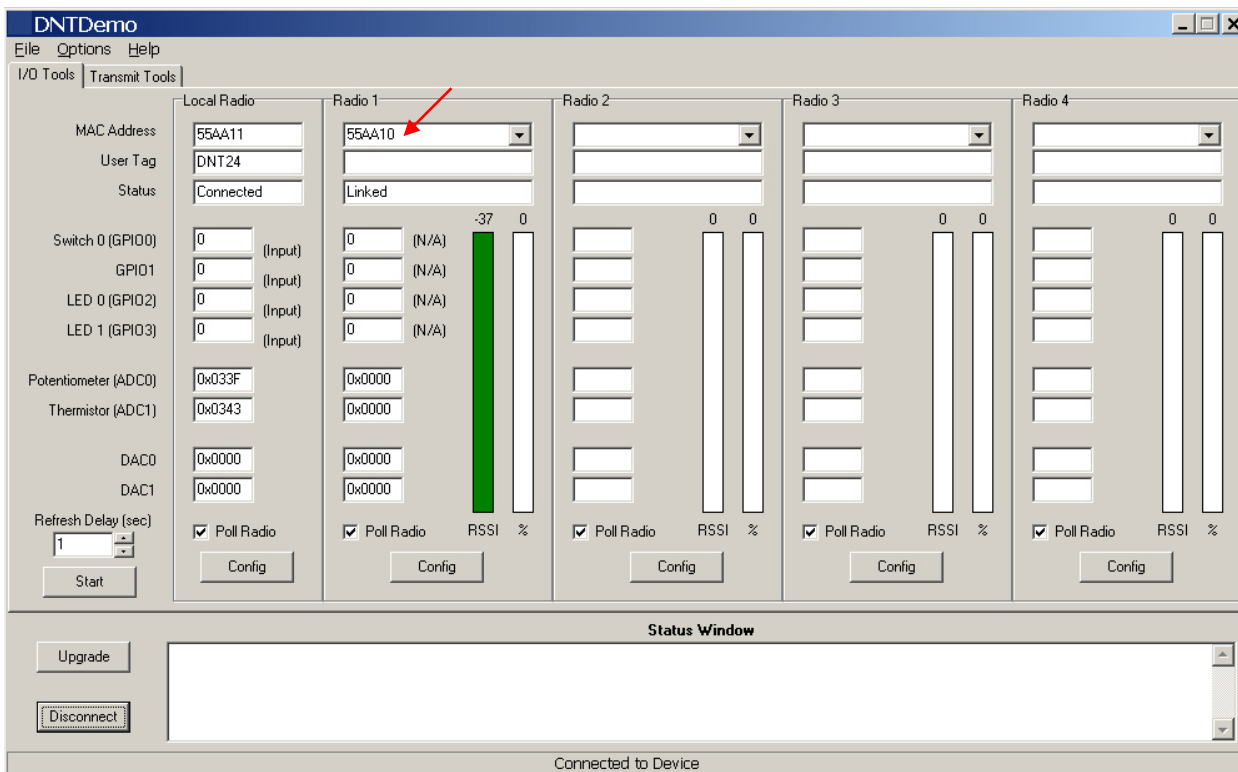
DNTDemo

File Options Help

I/O Tools | Transmit Tools

Local Radio

| | Local Radio | | Radio 1 | |
|---|---|---|---|---|
| MAC Address | 55AA11 | | 55AA10 | |
| User Tag | DNT24 | | | |
| Status | Connected | | Linked | |
| Switch 0 (GPIO0) | 0 | (Input) | 0 | (N/A) |
| GPIO1 | 0 | (Input) | 0 | (N/A) |
| LED 0 (GPIO2) | 0 | (Input) | 0 | (N/A) |
| LED 1 (GPIO3) | 0 | (Input) | 0 | (N/A) |
| Potentiometer (ADC0) | 0x033F | | 0x0000 | |
| Thermistor (ADC1) | 0x0343 | | 0x0000 | |
| DAC0 | 0x0000 | | 0x0000 | |
| DAC1 | 0x0000 | | 0x0000 | |

Refresh Delay (sec)
1
Start

Poll Radio
Config

Radio 1
-37 0
Poll Radio RSSI %
Config

Radio 2
0 0
Poll Radio RSSI %
Config

Radio 3
0 0
Poll Radio RSSI %
Config

Radio 4
0 0
Poll Radio RSSI %
Config

Status Window

Upgrade

Disconnect

Connected to Device